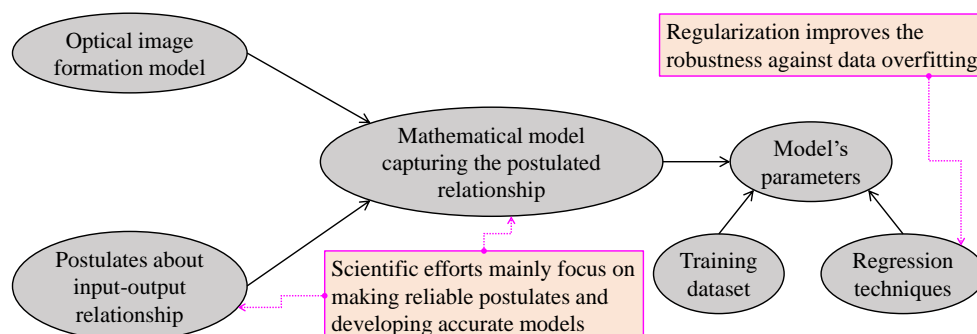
Optical image formation model

Regularization improves the robustness against data overfitting

Mathematical model capturing the postulated relationship

Model's parameters

Postulates about input-output relationship

Scientific efforts mainly focus on making reliable postulates and developing accurate models

Training dataset

Regression techniques